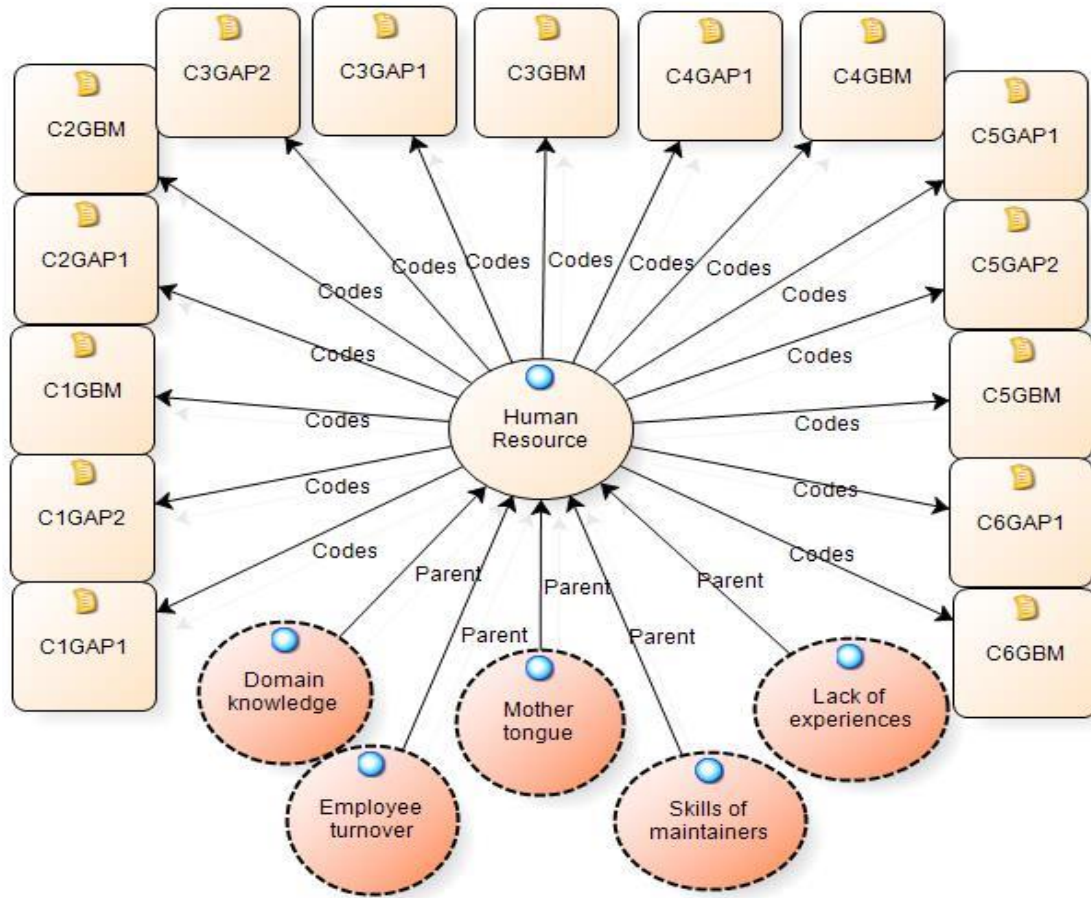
C3GAP2

C3GAP1

C3GBM

C4GAP1

C4GBM

C2GBM

C5GAP1

C2GAP1

C5GAP2

C1GBM

C5GBM

C1GAP2

C6GAP1

C1GAP1

C6GBM

Codes Codes Codes Codes Codes

Codes

Codes

Codes

Codes

Codes

Codes

Codes

Codes

Codes

Codes

Human Resource

Parent

Parent

Parent

Parent

Parent

Domain knowledge

Employee turnover

Mother tongue

Skills of maintainers

Lack of experiences